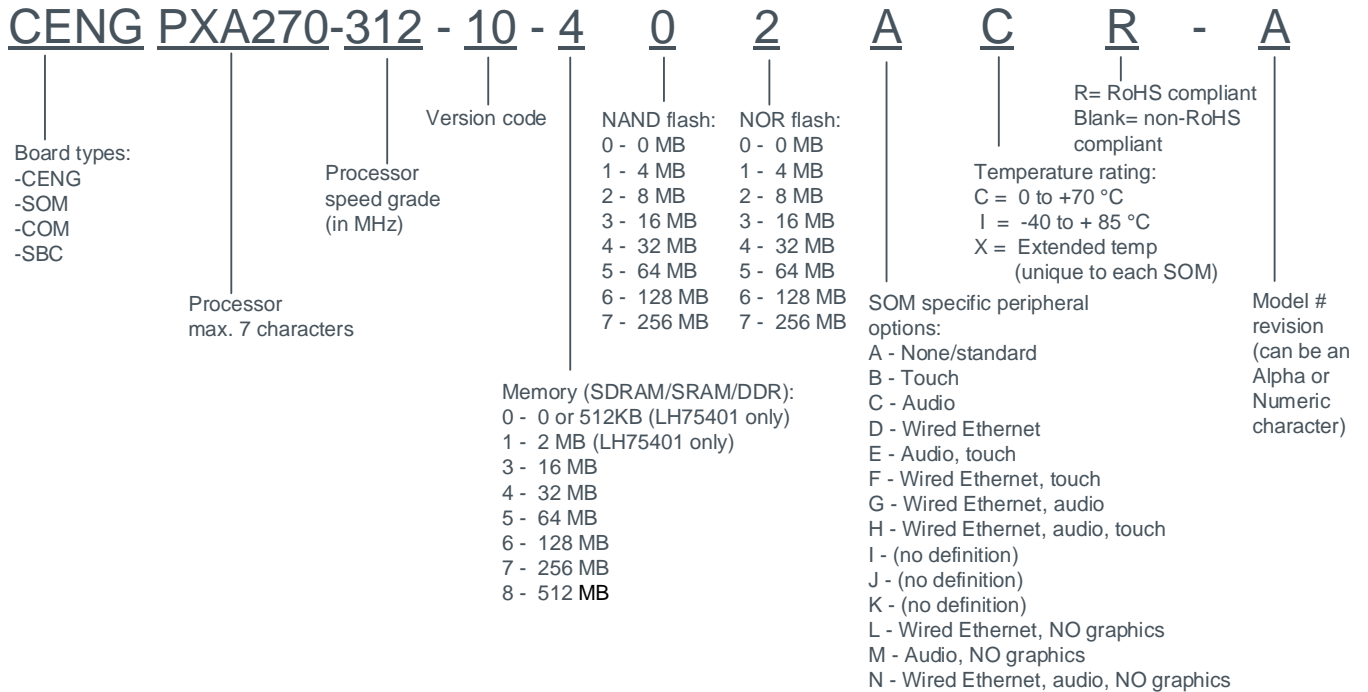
CENG PXA270-312 - 10 - 4 0 2 A C R - A

Board types:
-CENG
-SOM
-COM
-SBC

Processor
max. 7 characters

Processor
speed grade
(in MHz)

Version code

Memory (SDRAM/SRAM/DDR):
0 - 0 or 512KB (LH75401 only)
1 - 2 MB (LH75401 only)
3 - 16 MB
4 - 32 MB
5 - 64 MB
6 - 128 MB
7 - 256 MB
8 - 512 MB

NAND flash:
0 - 0 MB
1 - 4 MB
2 - 8 MB
3 - 16 MB
4 - 32 MB
5 - 64 MB
6 - 128 MB
7 - 256 MB

NOR flash:
0 - 0 MB
1 - 4 MB
2 - 8 MB
3 - 16 MB
4 - 32 MB
5 - 64 MB
6 - 128 MB
7 - 256 MB

SOM specific peripheral options:
A - None/standard
B - Touch
C - Audio
D - Wired Ethernet
E - Audio, touch
F - Wired Ethernet, touch
G - Wired Ethernet, audio
H - Wired Ethernet, audio, touch
I - (no definition)
J - (no definition)
K - (no definition)
L - Wired Ethernet, NO graphics
M - Audio, NO graphics
N - Wired Ethernet, audio, NO graphics

Temperature rating:
C = 0 to +70 °C
I = -40 to + 85 °C
X = Extended temp
(unique to each SOM)

R= RoHS compliant
Blank= non-RoHS compliant

Model # revision (can be an Alpha or Numeric character)